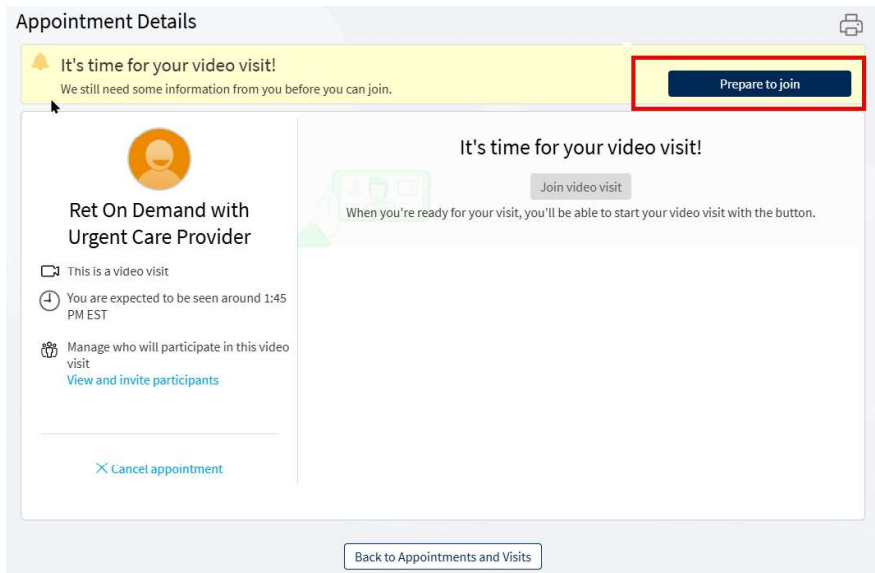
Appointment Details

It's time for your video visit!
We still need some information from you before you can join.

Prepare to join

Ret On Demand with Urgent Care Provider

This is a video visit

You are expected to be seen around 1:45 PM EST

Manage who will participate in this video visit
View and invite participants

Cancel appointment

It's time for your video visit!

Join video visit

When you're ready for your visit, you'll be able to start your video visit with the button.

Back to Appointments and Visits